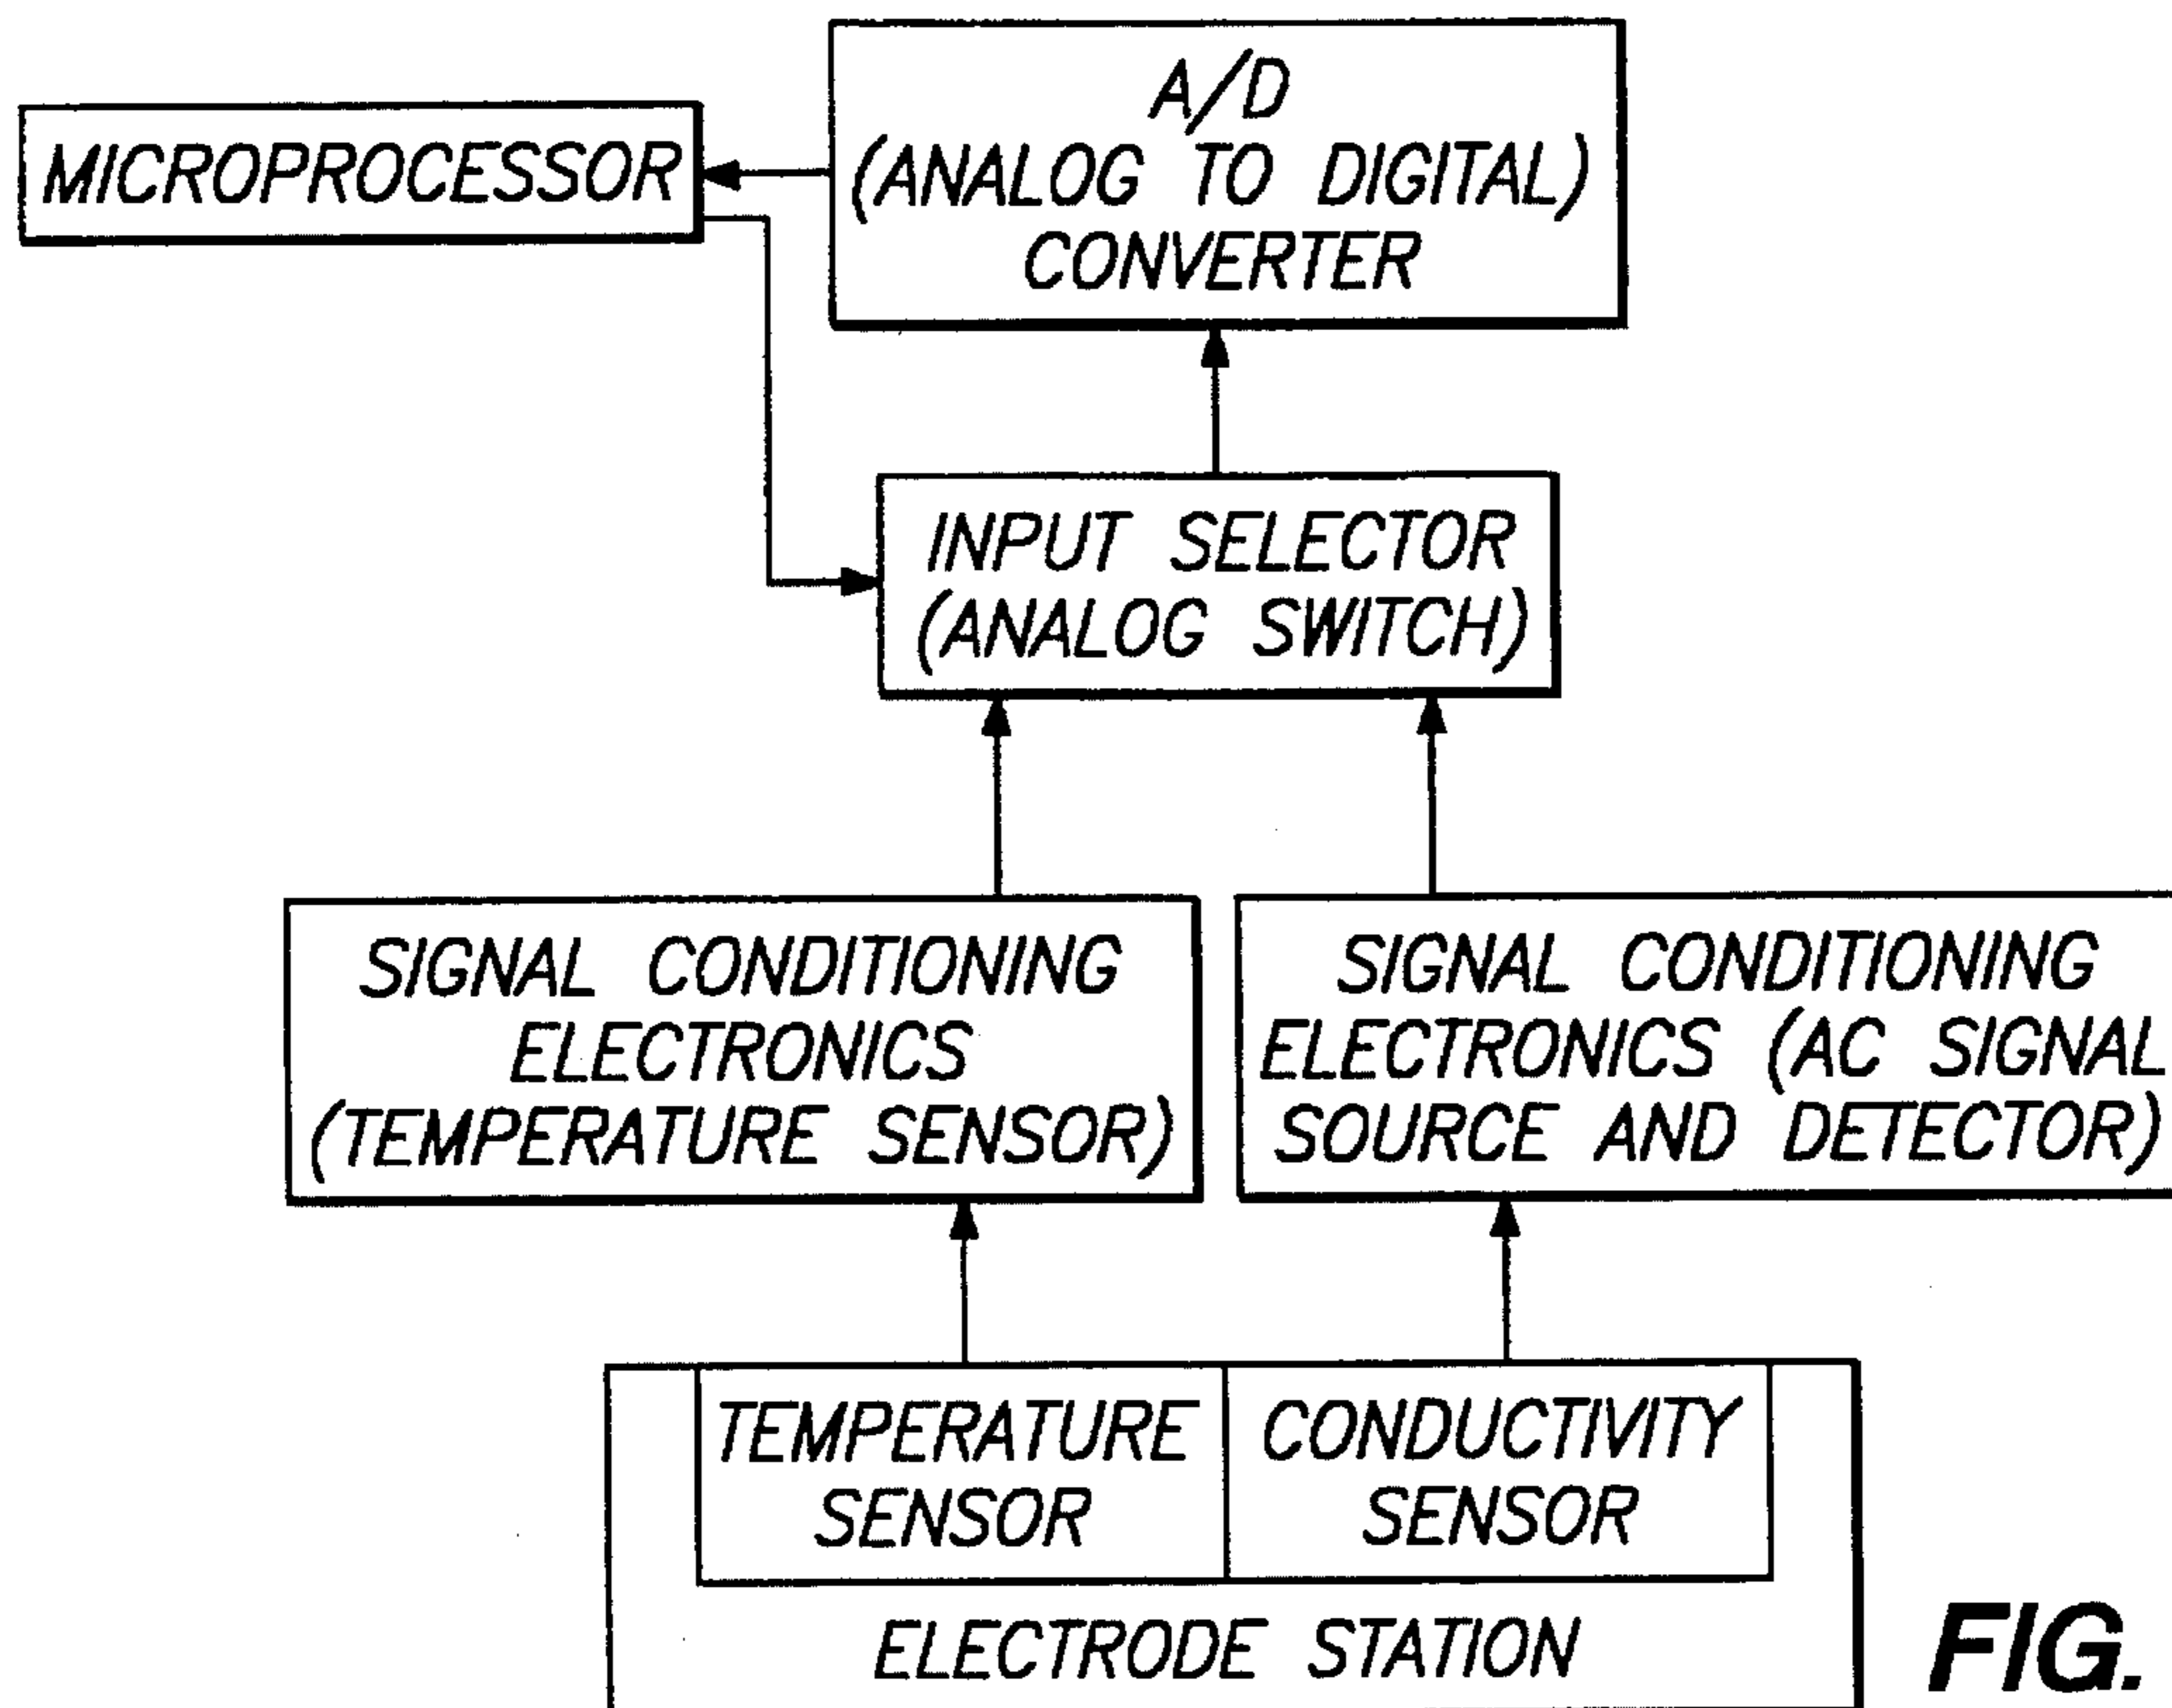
MICROPROCESSOR

A/D
(ANALOG TO DIGITAL)
CONVERTER

INPUT SELECTOR
(ANALOG SWITCH)

SIGNAL CONDITIONING
ELECTRONICS
(TEMPERATURE SENSOR)

SIGNAL CONDITIONING
ELECTRONICS (AC SIGNAL
SOURCE AND DETECTOR)

TEMPERATURE
SENSOR

CONDUCTIVITY
SENSOR

ELECTRODE STATION

FIG.